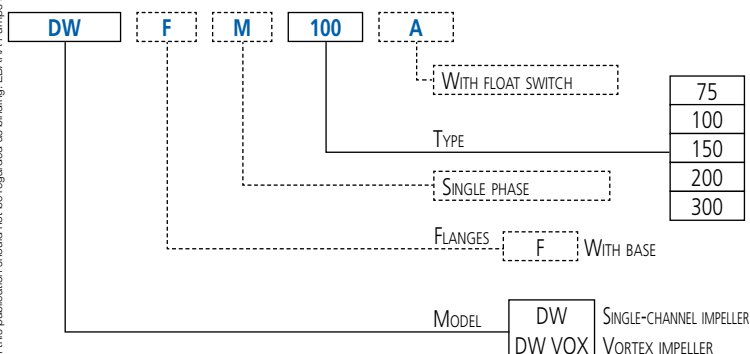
DW
F
M
100
A

WITH FLOAT SWITCH

TYPE

| 75 |
|---|
| 100 |
| 150 |
| 200 |
| 300 |

SINGLE PHASE

FLANGES
F WITH BASE

MODEL
DW SINGLE-CHANNEL IMPELLER
DW VOX VORTEX IMPELLER

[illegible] publication should not be regarded as binding. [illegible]